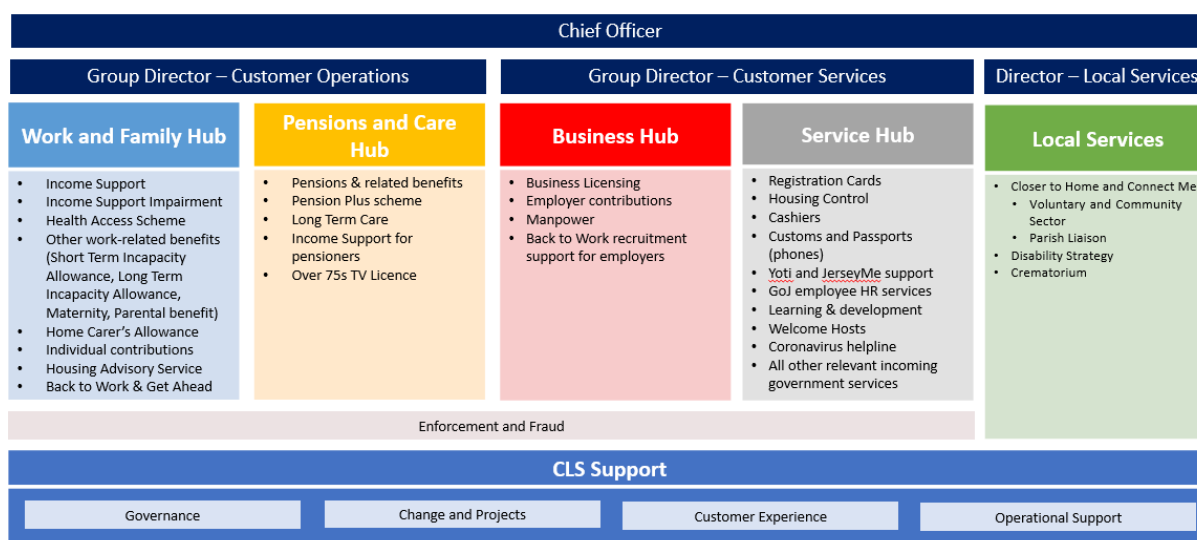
Chief Officer

Group Director – Customer Operations

Group Director – Customer Services

Director – Local Services

Work and Family Hub

- Income Support
- Income Support Impairment
- Health Access Scheme
- Other work-related benefits (Short Term Incapacity Allowance, Long Term Incapacity Allowance, Maternity, Parental benefit)
- Home Carer's Allowance
- Individual contributions
- Housing Advisory Service
- Back to Work & Get Ahead

Pensions and Care Hub

- Pensions & related benefits
- Pension Plus scheme
- Long Term Care
- Income Support for pensioners
- Over 75s TV Licence

Business Hub

- Business Licensing
- Employer contributions
- Manpower
- Back to Work recruitment support for employers

Service Hub

- Registration Cards
- Housing Control
- Cashiers
- Customs and Passports (phones)
- Yoti and JerseyMe support
- GoJ employee HR services
- Learning & development
- Welcome Hosts
- Coronavirus helpline
- All other relevant incoming government services

Local Services

- Closer to Home and Connect Me
  - Voluntary and Community Sector
  - Parish Liaison
- Disability Strategy
- Crematorium

Enforcement and Fraud

CLS Support

Governance

Change and Projects

Customer Experience

Operational Support